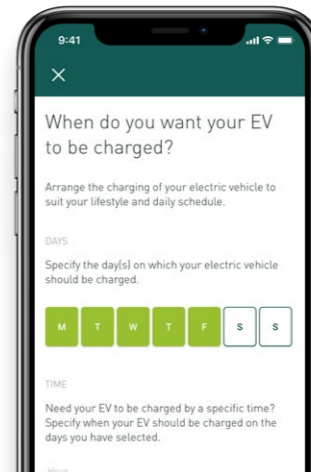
9:41

×

When do you want your EV to be charged?

Arrange the charging of your electric vehicle to suit your lifestyle and daily schedule.

DAYS

Specify the day(s) on which your electric vehicle should be charged.

M T W T F S S

TIME

Need your EV to be charged by a specific time? Specify when your EV should be charged on the days you have selected.

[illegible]